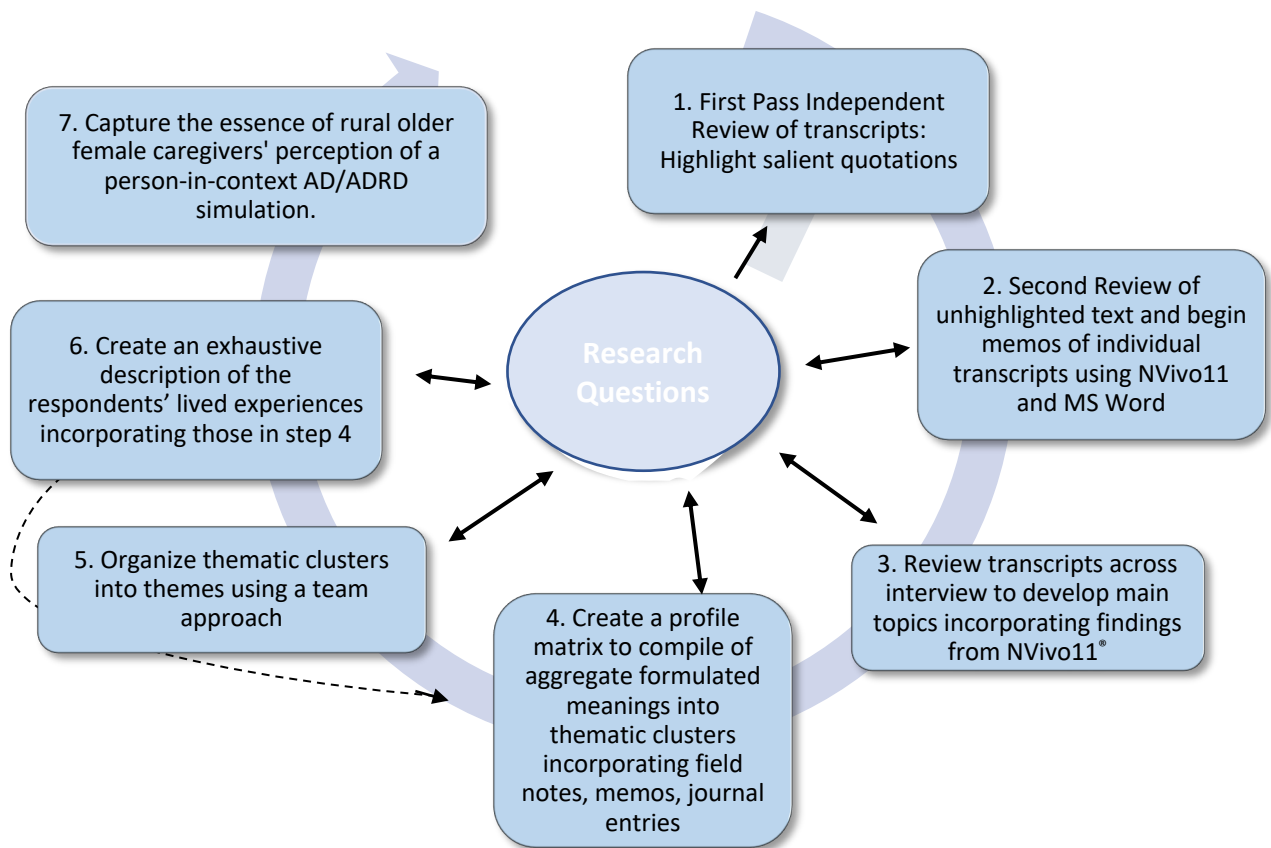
Research Questions

1. First Pass Independent Review of transcripts: Highlight salient quotations

2. Second Review of unhighlighted text and begin memos of individual transcripts using NVivo11 and MS Word

3. Review transcripts across interview to develop main topics incorporating findings from NVivo11®

4. Create a profile matrix to compile of aggregate formulated meanings into thematic clusters incorporating field notes, memos, journal entries

5. Organize thematic clusters into themes using a team approach

6. Create an exhaustive description of the respondents' lived experiences incorporating those in step 4

7. Capture the essence of rural older female caregivers' perception of a person-in-context AD/ADRD simulation.